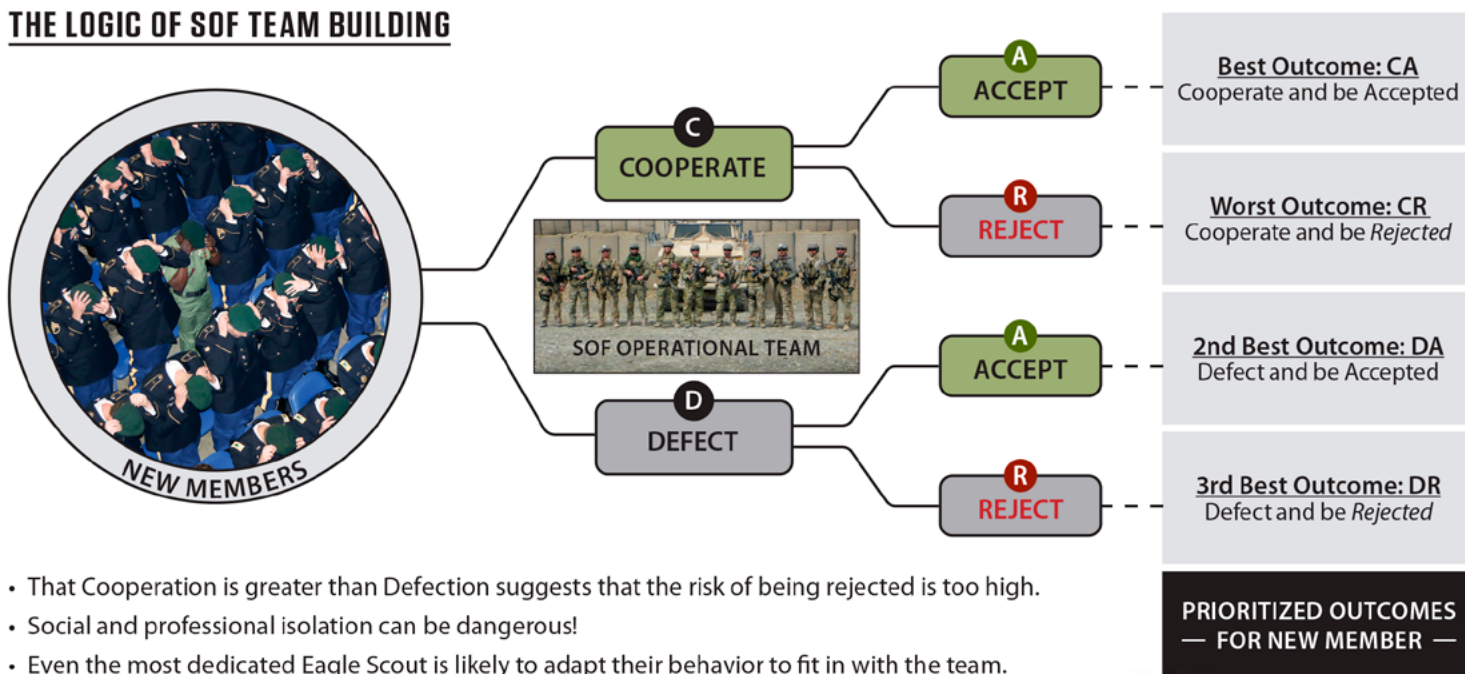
THE LOGIC OF SOF TEAM BUILDING

NEW MEMBERS

C
COOPERATE

D
DEFECT

SOF OPERATIONAL TEAM

A
ACCEPT

R
REJECT

A
ACCEPT

R
REJECT

Best Outcome: CA
Cooperate and be Accepted

Worst Outcome: CR
Cooperate and be *Rejected*

2nd Best Outcome: DA
Defect and be Accepted

3rd Best Outcome: DR
Defect and be *Rejected*

PRIORITIZED OUTCOMES
— FOR NEW MEMBER —

• That Cooperation is greater than Defection suggests that the risk of being rejected is too high.
• Social and professional isolation can be dangerous!
• Even the most dedicated Eagle Scout is likely to adapt their behavior to fit in with the team.